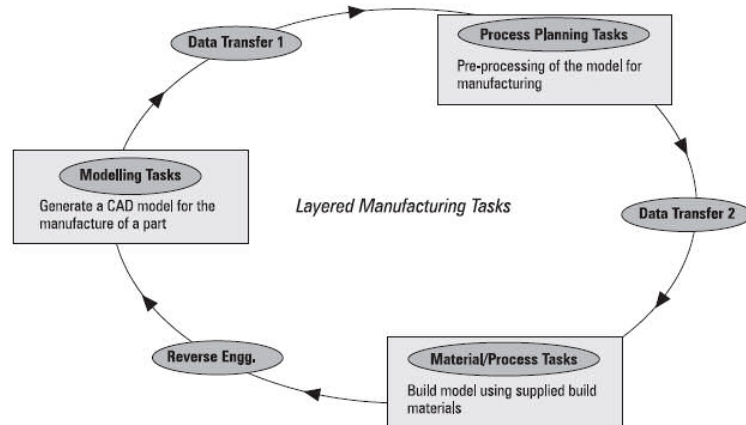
Data Transfer 1

Process Planning Tasks

Pre-processing of the model for manufacturing

Modelling Tasks

Generate a CAD model for the manufacture of a part

Layered Manufacturing Tasks

Data Transfer 2

Reverse Engg.

Material/Process Tasks

Build model using supplied build materials